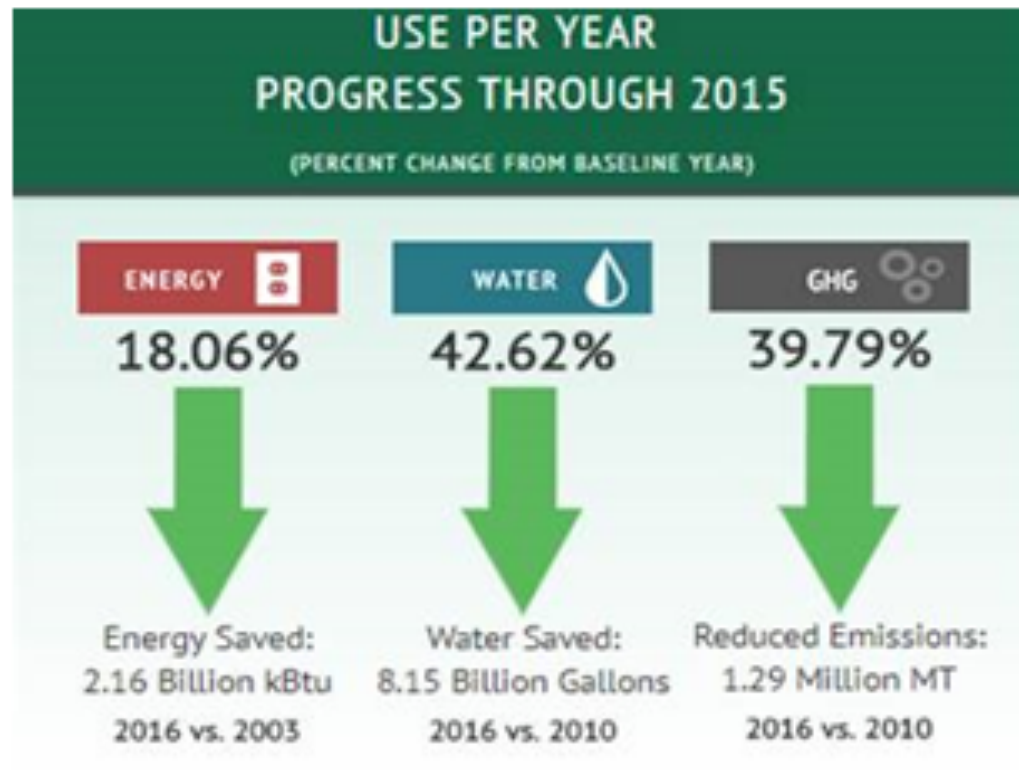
USE PER YEAR
PROGRESS THROUGH 2015

(PERCENT CHANGE FROM BASELINE YEAR)

ENERGY
18.06%
Energy Saved:
2.16 Billion kBtu
2016 vs. 2003

WATER
42.62%
Water Saved:
8.15 Billion Gallons
2016 vs. 2010

GHG
39.79%
Reduced Emissions:
1.29 Million MT
2016 vs. 2010